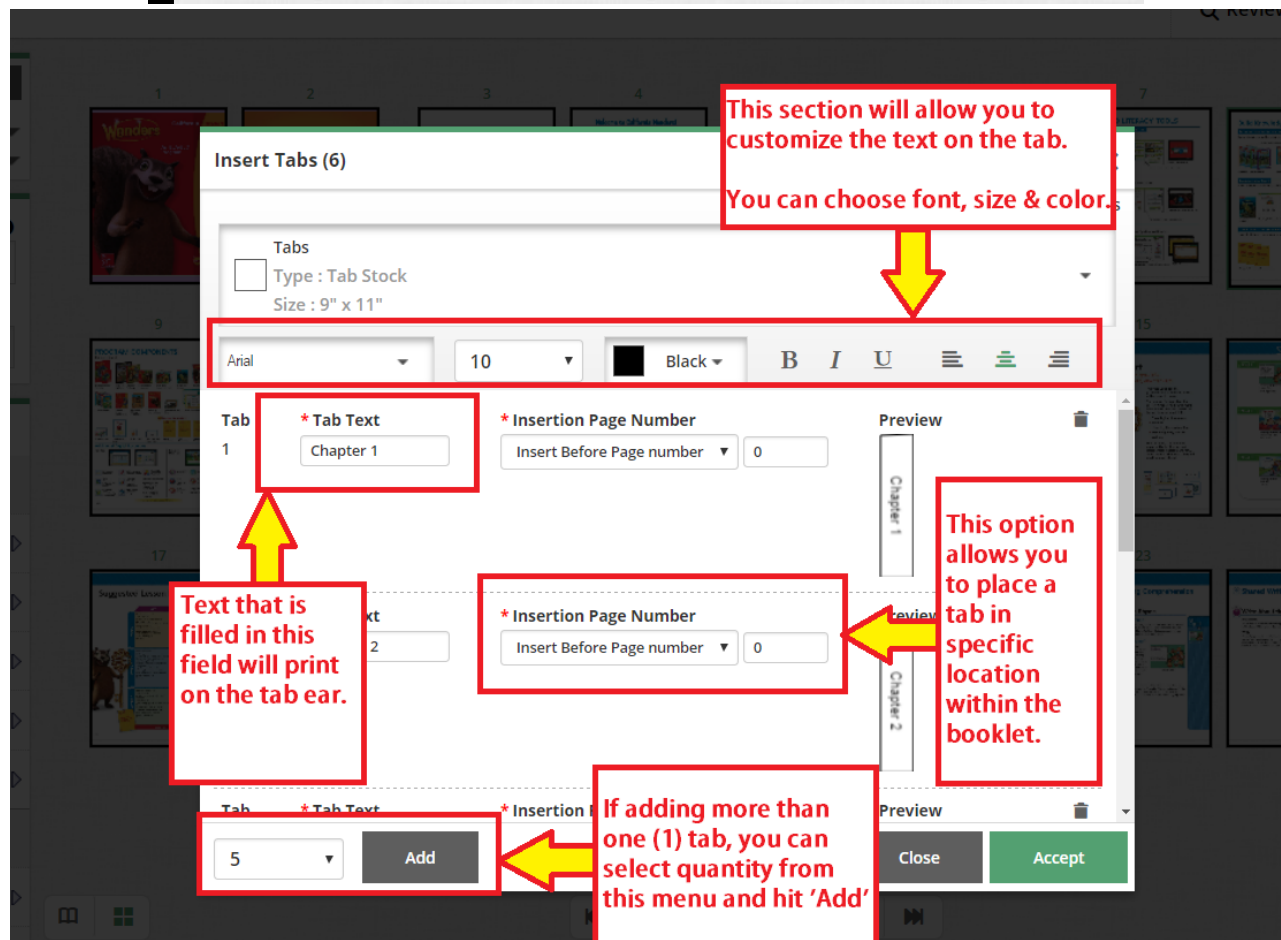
Review

1 2 3 4 7

Wonders

Insert Tabs (6)

This section will allow you to customize the text on the tab.

You can choose font, size & color.

Tabs
Type : Tab Stock
Size : 9" x 11"

9 15

Arial
10
Black
B I U

Tab
1
* Tab Text
Chapter 1
* Insertion Page Number
Insert Before Page number
0
Preview
Chapter 1

This option allows you to place a tab in specific location within the booklet.

17 23

Text that is filled in this field will print on the tab ear.

xt
2
* Insertion Page Number
Insert Before Page number
0
Preview
Chapter 2

Tab
* Tab Text
* Insertion
Preview

If adding more than one (1) tab, you can select quantity from this menu and hit 'Add'

5
Add
Close
Accept